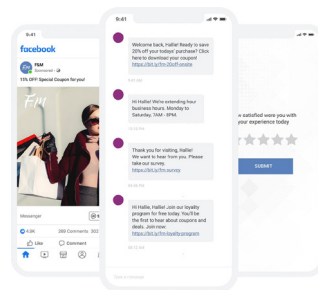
9:41

facebook

F&M
Sponsored

15% OFF Special Coupon for you!

F&M

Messenger

4.9K 269 Comments 393 Shares

Like Comment

9:41

Welcome back, Hallie! Ready to save 20% off your todays' purchase? Click here to download your coupon! https://bit.ly/fm20off-onsite

Hi Hallie! We're extending hours business hours. Monday to Saturday, 7AM - 8PM.

Thank you for visiting, Hallie! We want to hear from you. Please take our survey. https://bit.ly/fm-survey

Hi Hallie, Hallie! Join our loyalty program for free today. You'll be the first to hear about coupons and deals. Join now: https://bit.ly/fm-loyalty-program

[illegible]

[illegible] satisfied were you with your experience today

SUBMIT